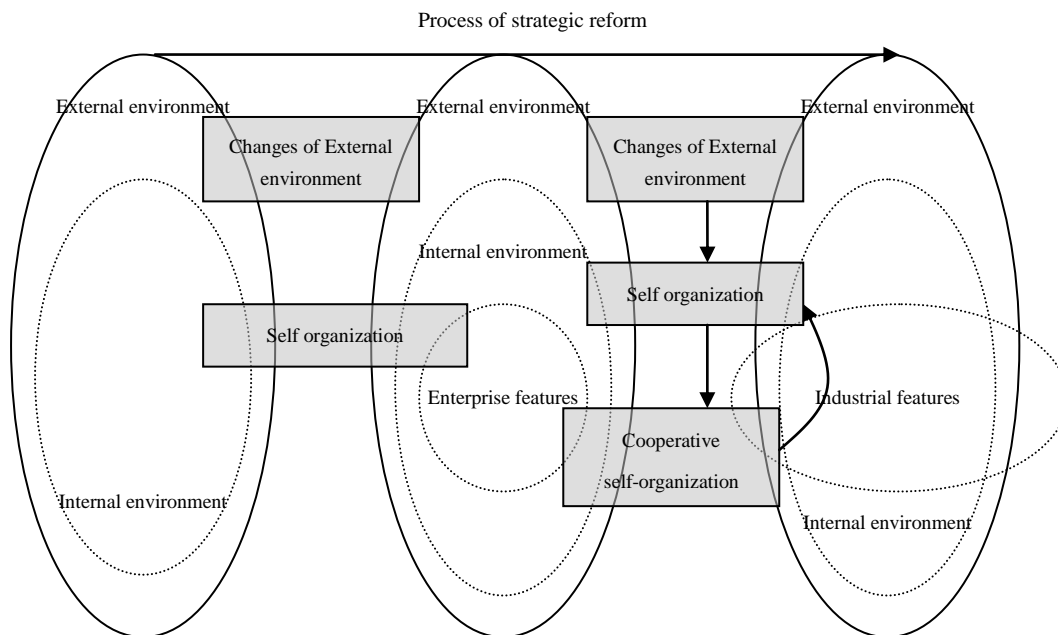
Process of strategic reform

External environment

External environment

External environment

Changes of External environment

Changes of External environment

Internal environment

Self organization

Self organization

Enterprise features

Industrial features

Cooperative self-organization

Internal environment

Internal environment